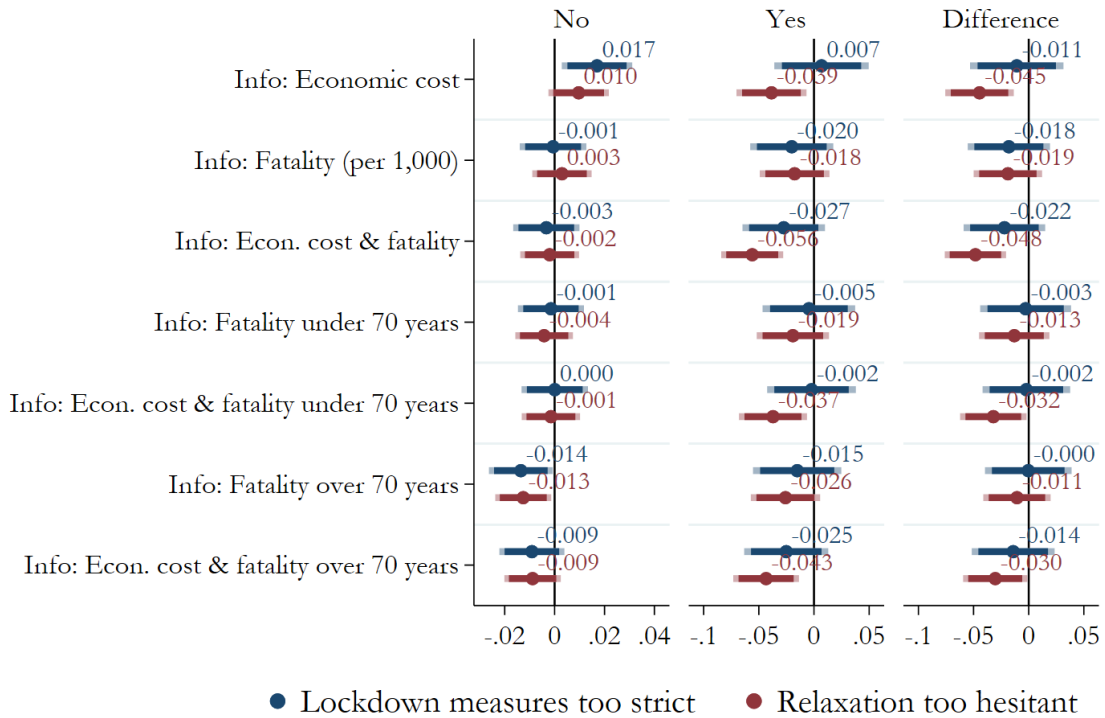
No

Yes

Difference

Info: Economic cost

Info: Fatality (per 1,000)

Info: Econ. cost & fatality

Info: Fatality under 70 years

Info: Econ. cost & fatality under 70 years

Info: Fatality over 70 years

Info: Econ. cost & fatality over 70 years

| | No | Yes | Difference |
|---|---|---|---|
| Info: Economic cost | 0.017 / 0.010 | 0.007 / -0.039 | -0.011 / -0.045 |
| Info: Fatality (per 1,000) | -0.001 / 0.003 | -0.020 / -0.018 | -0.018 / -0.019 |
| Info: Econ. cost & fatality | -0.003 / -0.002 | -0.027 / -0.056 | -0.022 / -0.048 |
| Info: Fatality under 70 years | -0.001 / -0.004 | -0.005 / -0.019 | -0.003 / -0.013 |
| Info: Econ. cost & fatality under 70 years | 0.000 / -0.001 | -0.002 / -0.037 | -0.002 / -0.032 |
| Info: Fatality over 70 years | -0.014 / -0.013 | -0.015 / -0.026 | -0.000 / -0.011 |
| Info: Econ. cost & fatality over 70 years | -0.009 / -0.009 | -0.025 / -0.043 | -0.014 / -0.030 |

-.02 0 .02 .04

-.1 -.05 0 .05

-.1 -.05 0 .05

Lockdown measures too strict Relaxation too hesitant